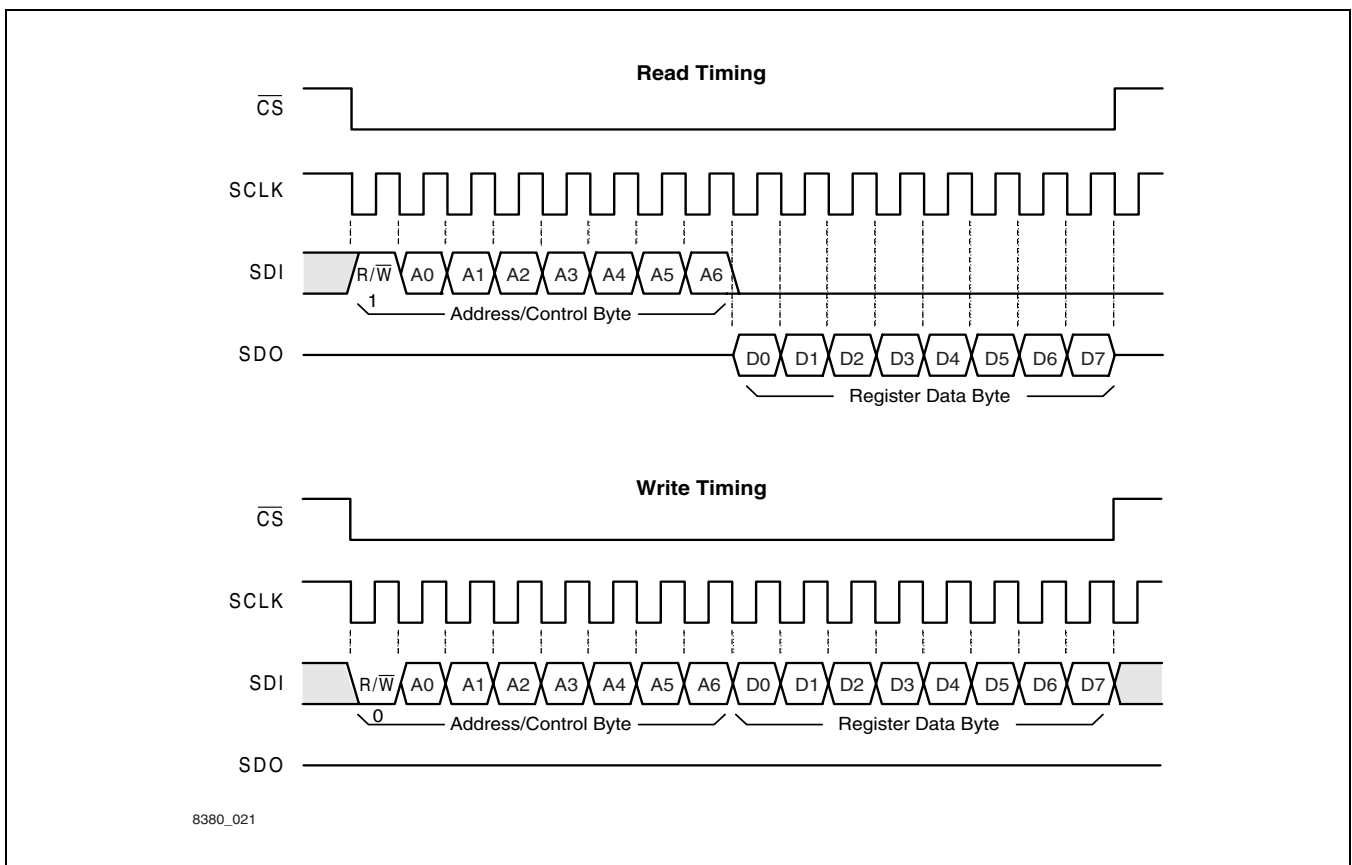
Read Timing

$\overline{CS}$

SCLK

SDI

R/$\overline{W}$ A0 A1 A2 A3 A4 A5 A6

1

Address/Control Byte

SDO

D0 D1 D2 D3 D4 D5 D6 D7

Register Data Byte

Write Timing

$\overline{CS}$

SCLK

SDI

R/$\overline{W}$ A0 A1 A2 A3 A4 A5 A6 D0 D1 D2 D3 D4 D5 D6 D7

0

Address/Control Byte

Register Data Byte

SDO

8380_021